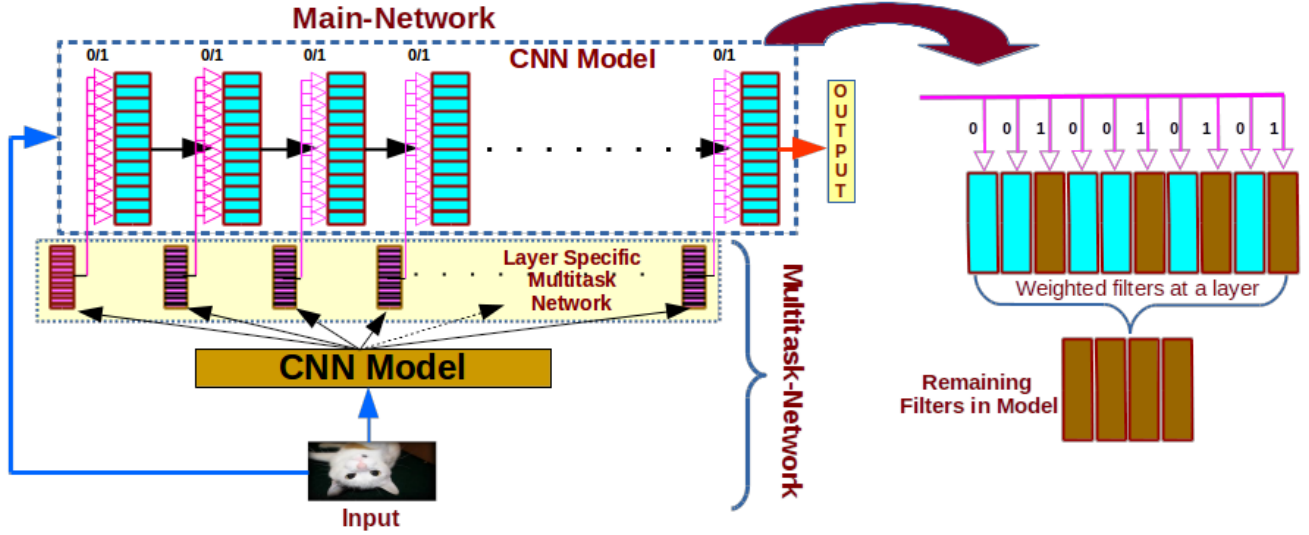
Main-Network

CNN Model

0/1 0/1 0/1 0/1 0/1

OUTPUT

0 0 1 0 0 1 0 1 0 1

Weighted filters at a layer

Remaining Filters in Model

Layer Specific Multitask Network

Multitask-Network

CNN Model

Input